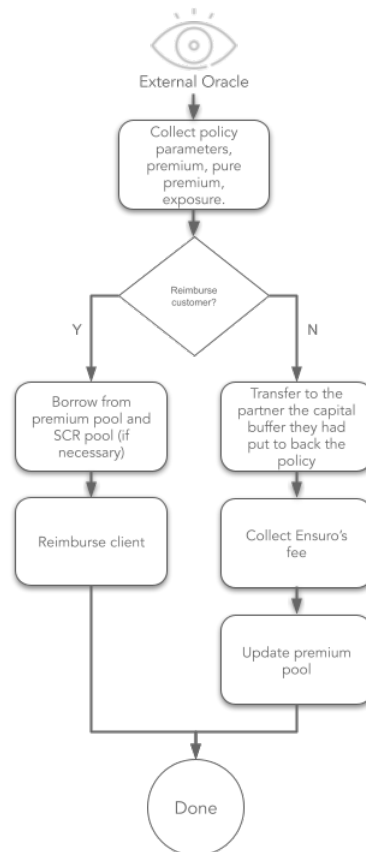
External Oracle

Collect policy parameters, premium, pure premium, exposure.

Reimburse customer?

Y

N

Borrow from premium pool and SCR pool (if necessary)

Transfer to the partner the capital buffer they had put to back the policy

Reimburse client

Collect Ensuro's fee

Update premium pool

Done